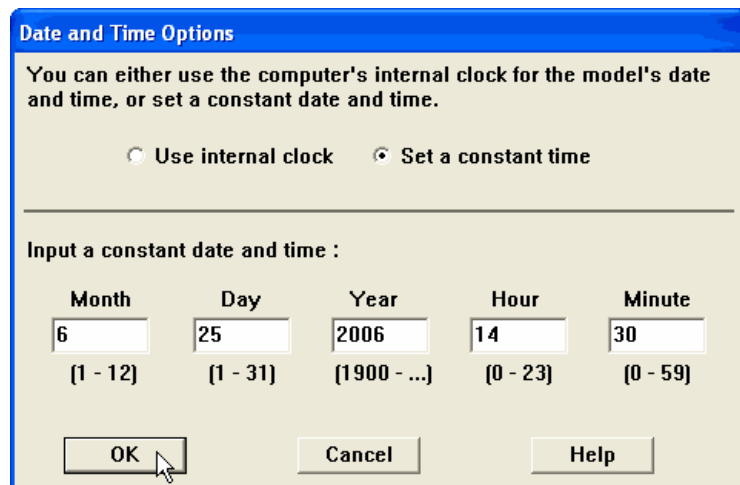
Date and Time Options

You can either use the computer's internal clock for the model's date and time, or set a constant date and time.

Use internal clock
Set a constant time

Input a constant date and time :

| Month | Day | Year | Hour | Minute |
|---|---|---|---|---|
| 6 | 25 | 2006 | 14 | 30 |
| (1 - 12) | (1 - 31) | (1900 - ...) | (0 - 23) | (0 - 59) |

OK
Cancel
Help